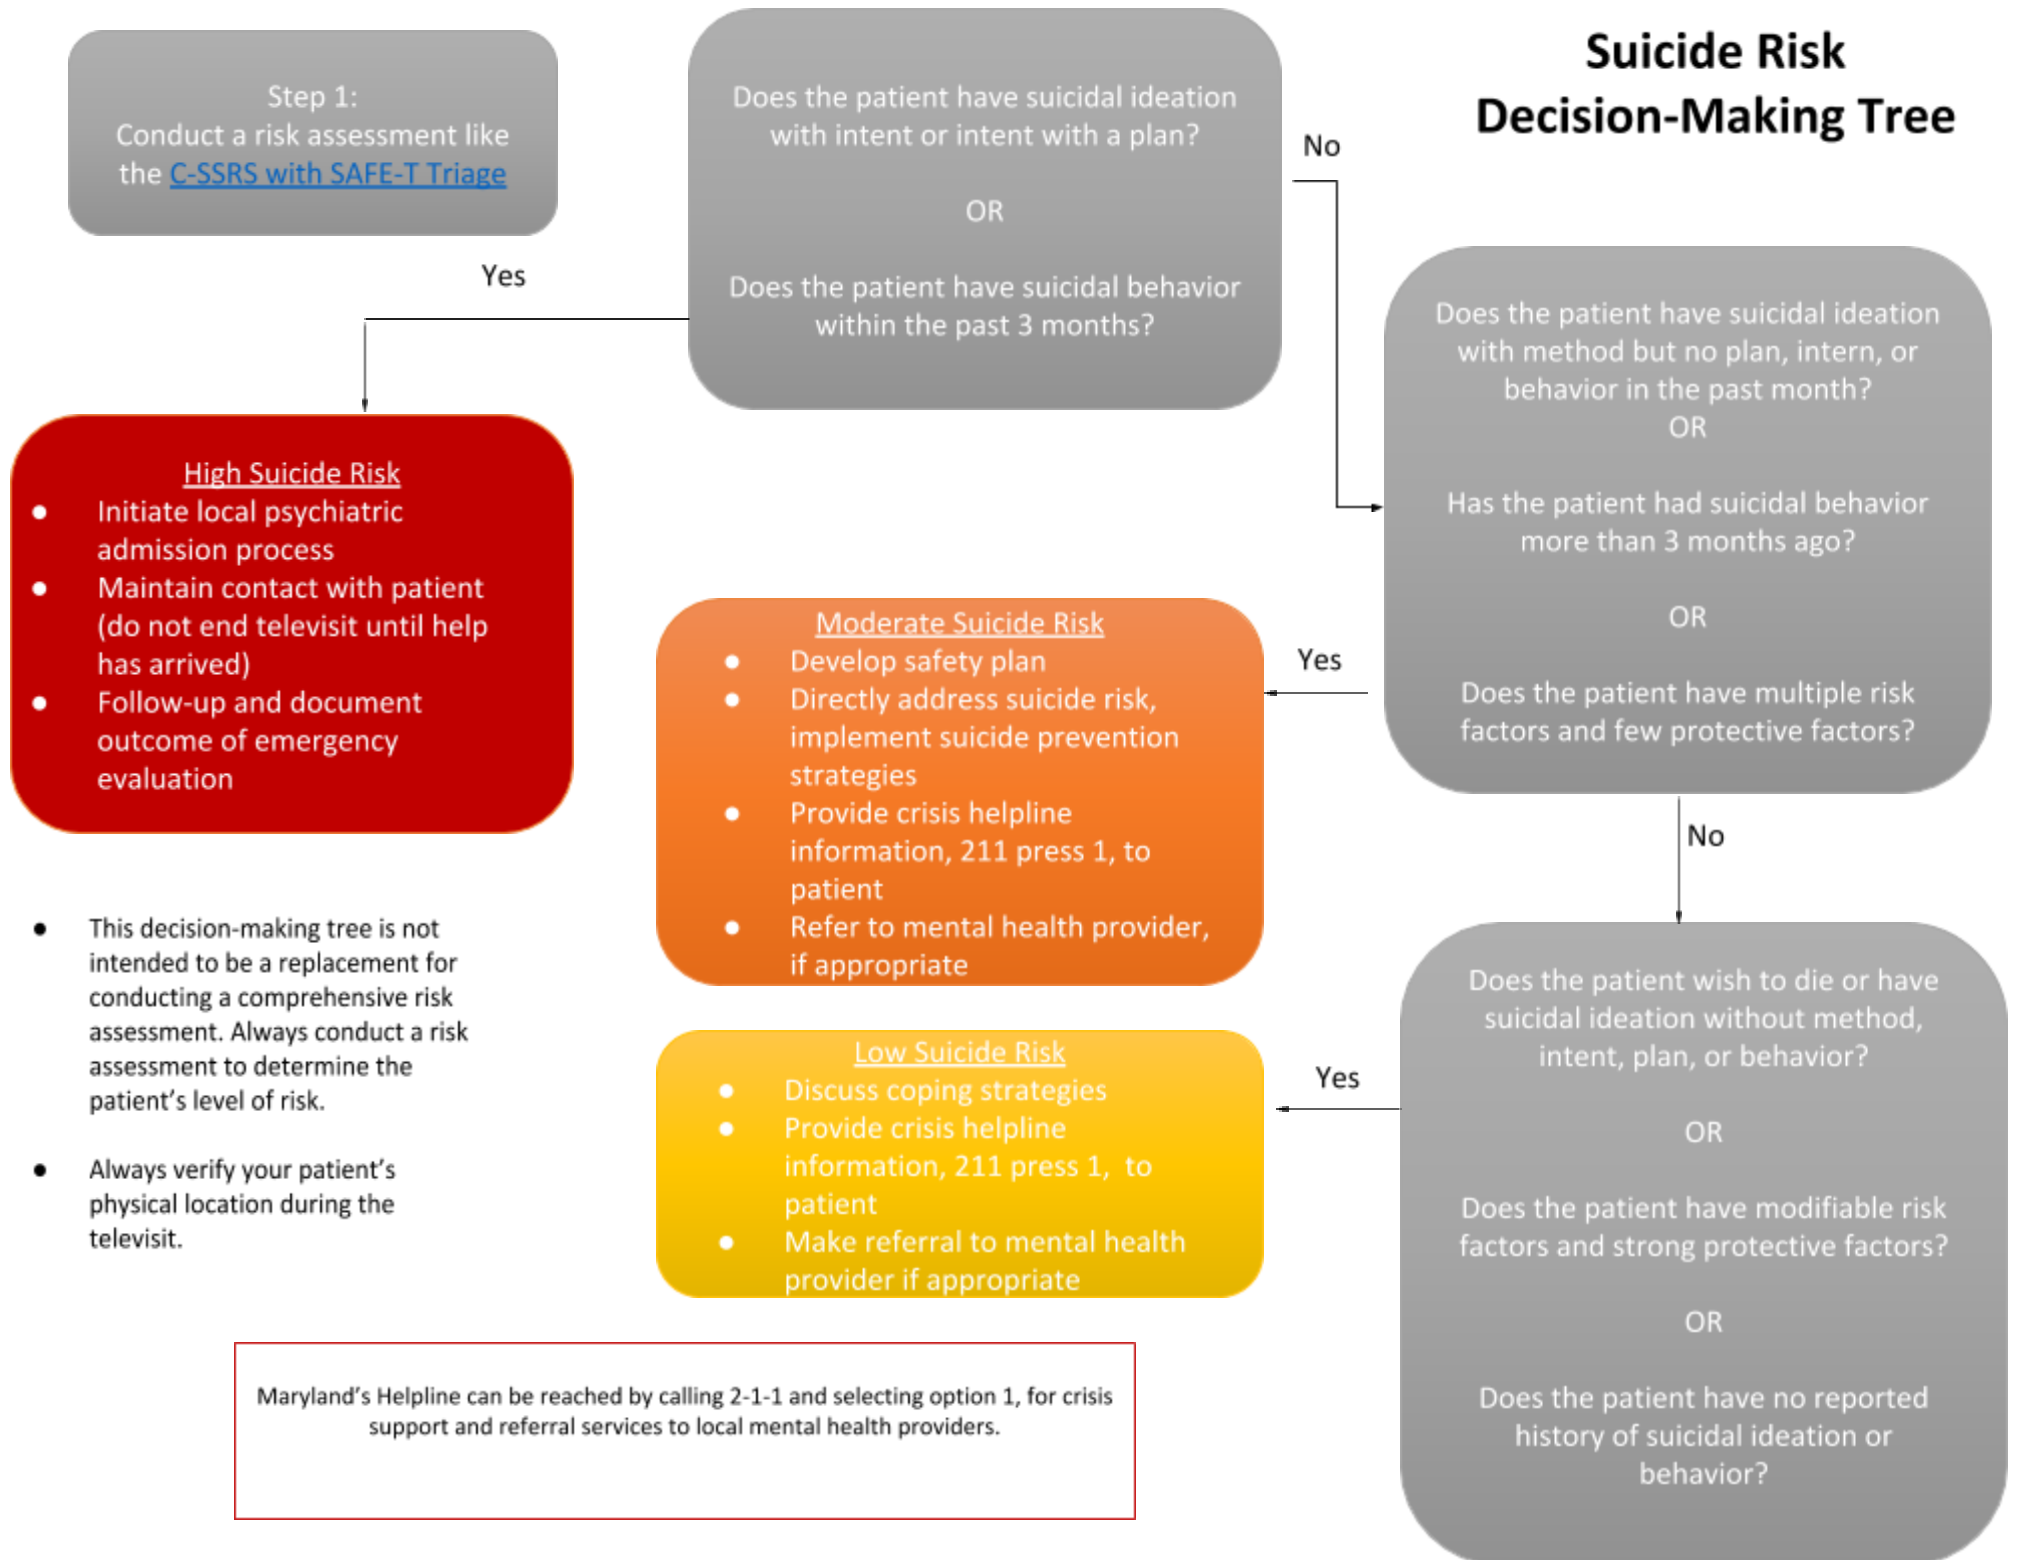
Step 1:
Conduct a risk assessment like the C-SSRS with SAFE-T Triage

Does the patient have suicidal ideation with intent or intent with a plan?

OR

Does the patient have suicidal behavior within the past 3 months?

Suicide Risk
Decision-Making Tree

No

Yes

High Suicide Risk
- Initiate local psychiatric admission process
- Maintain contact with patient (do not end televisit until help has arrived)
- Follow-up and document outcome of emergency evaluation

Does the patient have suicidal ideation with method but no plan, intern, or behavior in the past month?
OR

Has the patient had suicidal behavior more than 3 months ago?

OR

Does the patient have multiple risk factors and few protective factors?

Yes

Moderate Suicide Risk
- Develop safety plan
- Directly address suicide risk, implement suicide prevention strategies
- Provide crisis helpline information, 211 press 1, to patient
- Refer to mental health provider, if appropriate

No

- This decision-making tree is not intended to be a replacement for conducting a comprehensive risk assessment. Always conduct a risk assessment to determine the patient's level of risk.

- Always verify your patient's physical location during the televisit.

Low Suicide Risk
- Discuss coping strategies
- Provide crisis helpline information, 211 press 1, to patient
- Make referral to mental health provider if appropriate

Yes

Does the patient wish to die or have suicidal ideation without method, intent, plan, or behavior?

OR

Does the patient have modifiable risk factors and strong protective factors?

OR

Does the patient have no reported history of suicidal ideation or behavior?

Maryland's Helpline can be reached by calling 2-1-1 and selecting option 1, for crisis support and referral services to local mental health providers.